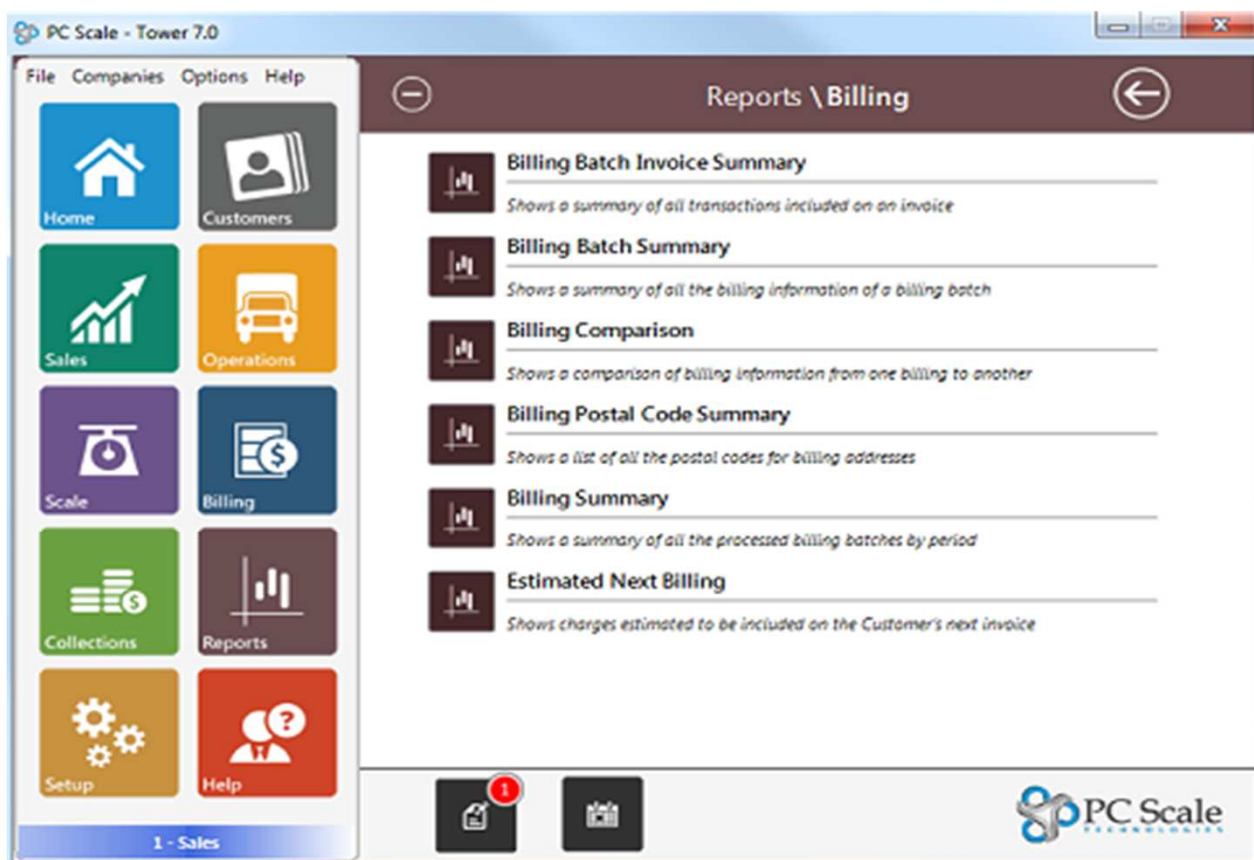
PC Scale - Tower 7.0

File Companies Options Help

Home
Customers
Sales
Operations
Scale
Billing
Collections
Reports
Setup
Help

1 - Sales

Reports \ Billing

Billing Batch Invoice Summary
Shows a summary of all transactions included on an invoice

Billing Batch Summary
Shows a summary of all the billing information of a billing batch

Billing Comparison
Shows a comparison of billing information from one billing to another

Billing Postal Code Summary
Shows a list of all the postal codes for billing addresses

Billing Summary
Shows a summary of all the processed billing batches by period

Estimated Next Billing
Shows charges estimated to be included on the Customer's next invoice

1

PC Scale
TECHNOLOGIES